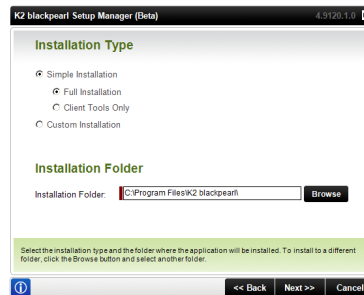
K2 blackpearl Setup Manager (Beta)

4.9120.1.0

Installation Type

Simple Installation

Full Installation

Client Tools Only

Custom Installation

Installation Folder

Installation Folder:

C:\Program Files\K2 blackpearl\

Browse

Select the installation type and the folder where the application will be installed. To install to a different folder, click the Browse button and select another folder.

<< Back

Next >>

Cancel